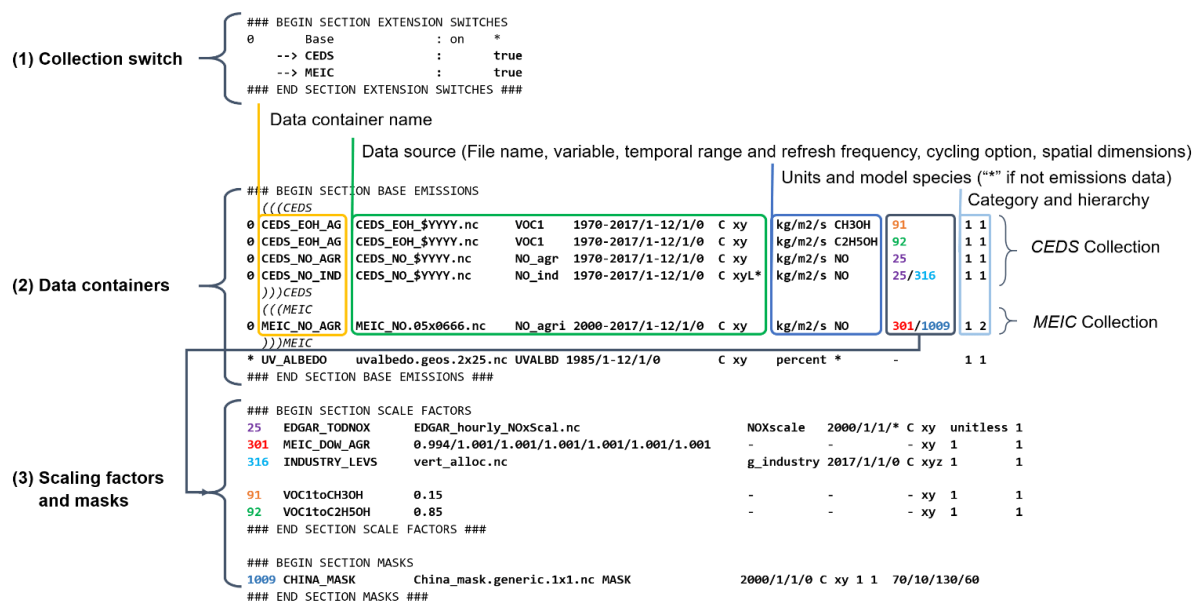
(1) Collection switch

### BEGIN SECTION EXTENSION SWITCHES
0 Base : on *
--> CEDS : true
--> MEIC : true
### END SECTION EXTENSION SWITCHES ###

Data container name

Data source (File name, variable, temporal range and refresh frequency, cycling option, spatial dimensions)

Units and model species ("*" if not emissions data)

Category and hierarchy

(2) Data containers

### BEGIN SECTION BASE EMISSIONS
(((CEDS
0 CEDS_EOH_AG CEDS_EOH_$YYYY.nc VOC1 1970-2017/1-12/1/0 C xy kg/m2/s CH3OH 91 1 1
0 CEDS_EOH_AG CEDS_EOH_$YYYY.nc VOC1 1970-2017/1-12/1/0 C xy kg/m2/s C2H5OH 92 1 1
0 CEDS_NO_AGR CEDS_NO_$YYYY.nc NO_agr 1970-2017/1-12/1/0 C xy kg/m2/s NO 25 1 1
0 CEDS_NO_IND CEDS_NO_$YYYY.nc NO_ind 1970-2017/1-12/1/0 C xyL* kg/m2/s NO 25/316 1 1
)))CEDS
(((MEIC
0 MEIC_NO_AGR MEIC_NO.05x0666.nc NO_agri 2000-2017/1-12/1/0 C xy kg/m2/s NO 301/1009 1 2
)))MEIC
* UV_ALBEDO uvalbedo.geos.2x25.nc UVALBD 1985/1-12/1/0 C xy percent * - 1 1
### END SECTION BASE EMISSIONS ###

CEDS Collection

MEIC Collection

(3) Scaling factors and masks

### BEGIN SECTION SCALE FACTORS
25 EDGAR_TODNOX EDGAR_hourly_NOxScal.nc NOXscale 2000/1/1/* C xy unitless 1
301 MEIC_DOW_AGR 0.994/1.001/1.001/1.001/1.001/1.001/1.001 - - - xy 1 1
316 INDUSTRY_LEVS vert_alloc.nc g_industry 2017/1/1/0 C xyz 1 1

91 VOC1toCH3OH 0.15 - - - xy 1 1
92 VOC1toC2H5OH 0.85 - - - xy 1 1
### END SECTION SCALE FACTORS ###

### BEGIN SECTION MASKS
1009 CHINA_MASK China_mask.generic.1x1.nc MASK 2000/1/1/0 C xy 1 1 70/10/130/60
### END SECTION MASKS ###